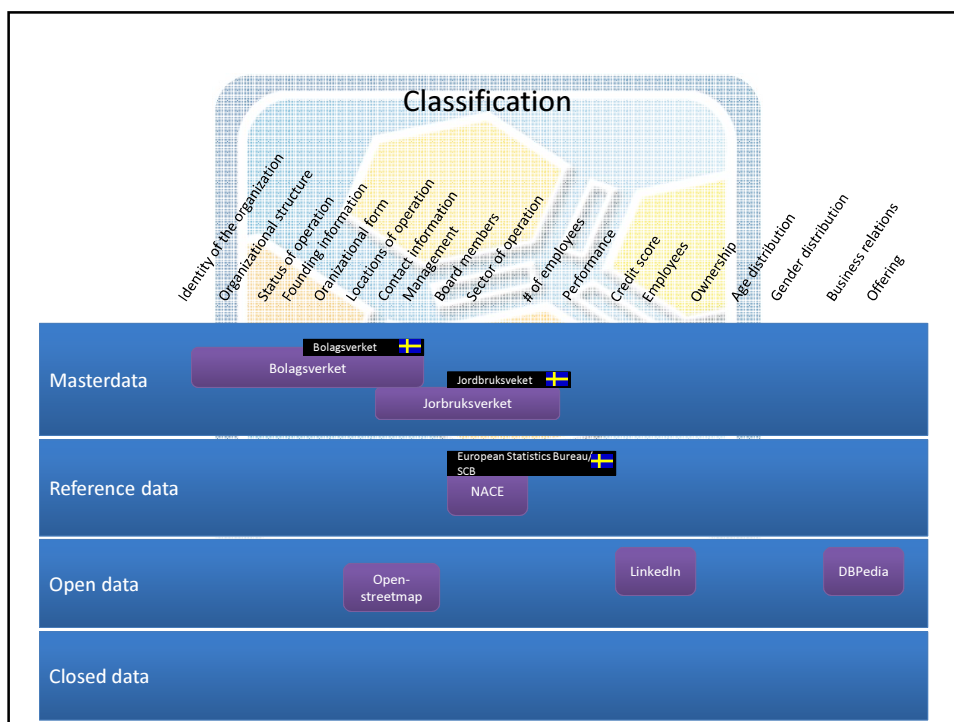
Classification

Identity of the organization
Organizational structure
Status of operation
Founding information
Oranizational form
Locations of operation
Contact information
Management
Board members
Sector of operation
# of employees
Performance
Credit score
Employees
Ownership
Age distribution
Gender distribution
Business relations
Offering

Masterdata
Bolagsverket
Bolagsverket
Jordbruksveket
Jorbruksverket

Reference data
European Statistics Bureau/ SCB
NACE

Open data
Open-streetmap
LinkedIn
DBPedia

Closed data